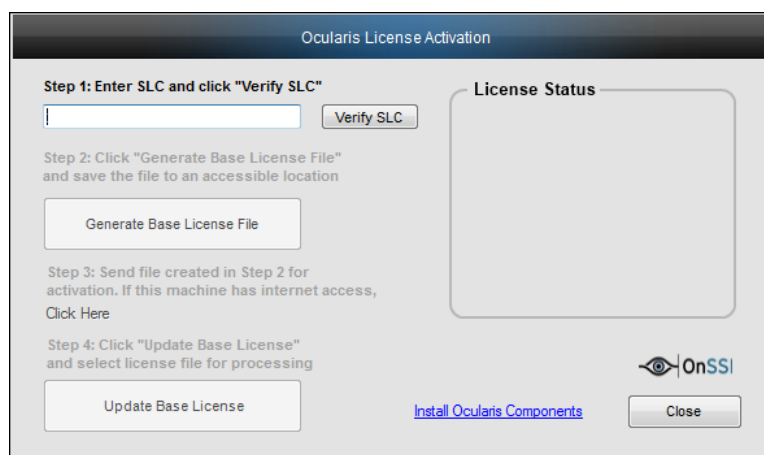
Ocularis License Activation

Step 1: Enter SLC and click "Verify SLC"

Verify SLC

Step 2: Click "Generate Base License File" and save the file to an accessible location

Generate Base License File

Step 3: Send file created in Step 2 for activation. If this machine has internet access,

Click Here

Step 4: Click "Update Base License" and select license file for processing

Update Base License

License Status

OnSSI

Install Ocularis Components

Close